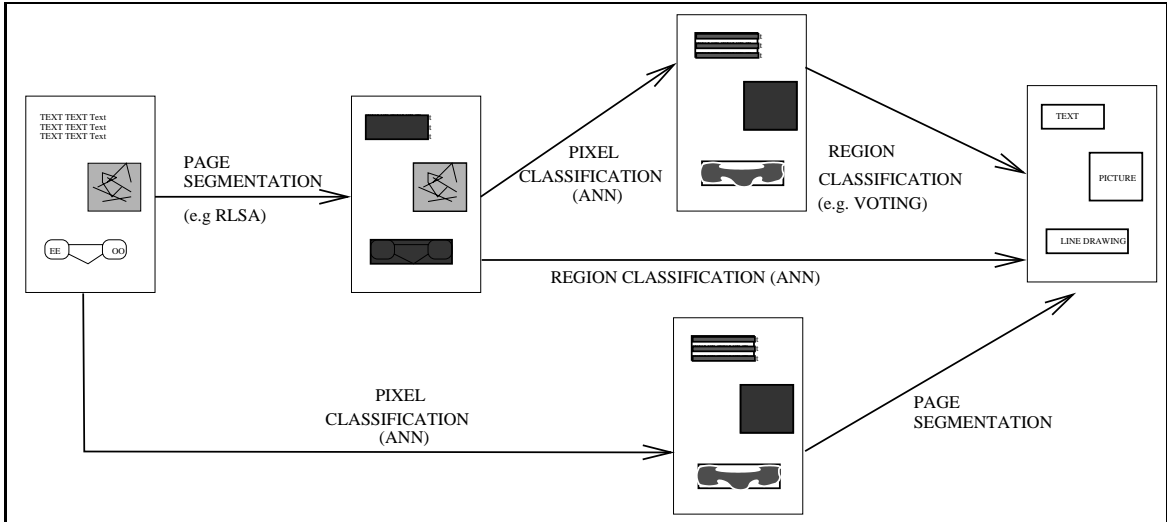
TEXT TEXT Text
TEXT TEXT Text
TEXT TEXT Text

EE

OO

PAGE SEGMENTATION

(e.g RLSA)

PIXEL CLASSIFICATION (ANN)

REGION CLASSIFICATION (e.g. VOTING)

REGION CLASSIFICATION (ANN)

TEXT

PICTURE

LINE DRAWING

PIXEL CLASSIFICATION (ANN)

PAGE SEGMENTATION